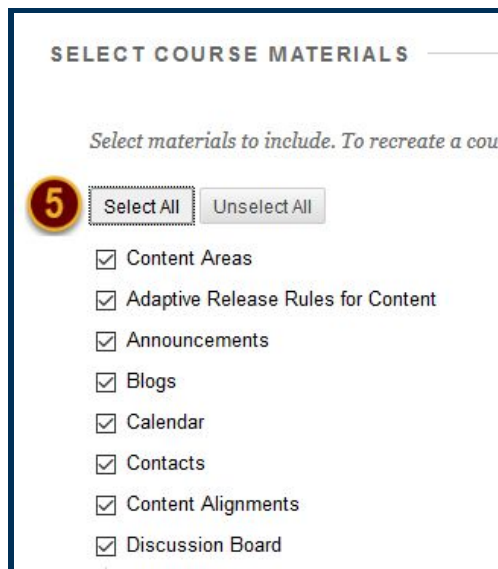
SELECT COURSE MATERIALS

Select materials to include. To recreate a cou

5

Select All Unselect All

☑ Content Areas

☑ Adaptive Release Rules for Content

☑ Announcements

☑ Blogs

☑ Calendar

☑ Contacts

☑ Content Alignments

☑ Discussion Board